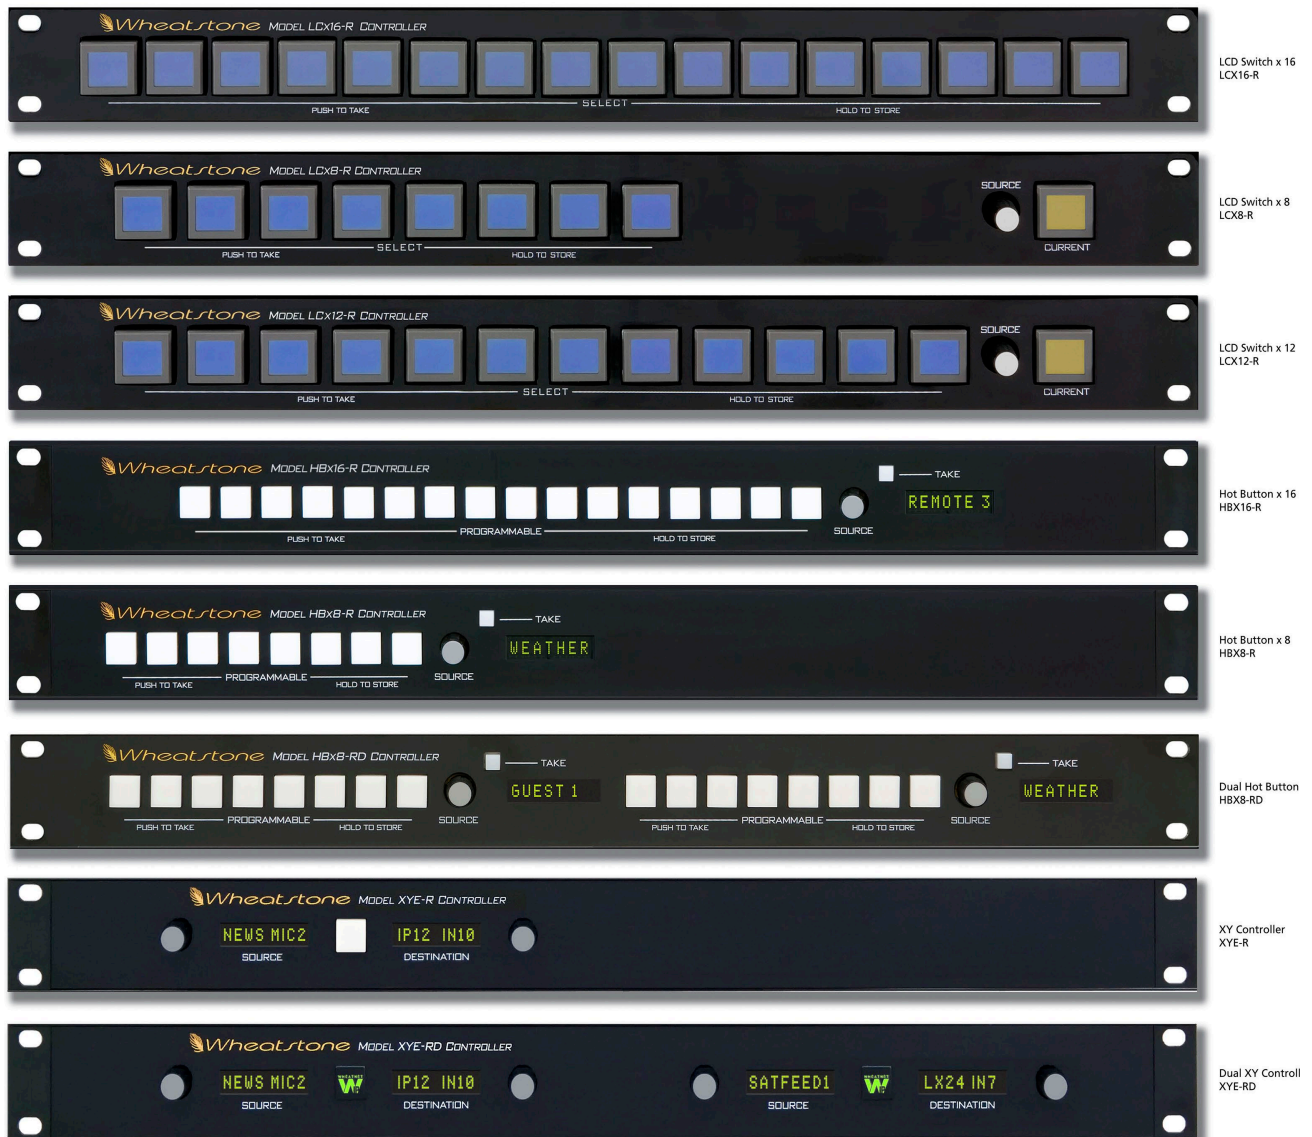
Wheatstone MODEL LCX16-R CONTROLLER
PUSH TO TAKE
SELECT
HOLD TO STORE

LCD Switch x 16
LCX16-R

Wheatstone MODEL LCX8-R CONTROLLER
SOURCE
PUSH TO TAKE
SELECT
HOLD TO STORE
CURRENT

LCD Switch x 8
LCX8-R

Wheatstone MODEL LCX12-R CONTROLLER
SOURCE
PUSH TO TAKE
SELECT
HOLD TO STORE
CURRENT

LCD Switch x 12
LCX12-R

Wheatstone MODEL HBX16-R CONTROLLER
TAKE
REMOTE 3
PUSH TO TAKE
PROGRAMMABLE
HOLD TO STORE
SOURCE

Hot Button x 16
HBX16-R

Wheatstone MODEL HBX8-R CONTROLLER
TAKE
WEATHER
PUSH TO TAKE
PROGRAMMABLE
HOLD TO STORE
SOURCE

Hot Button x 8
HBX8-R

Wheatstone MODEL HBX8-RD CONTROLLER
TAKE
GUEST 1
TAKE
WEATHER
PUSH TO TAKE
PROGRAMMABLE
HOLD TO STORE
SOURCE
PUSH TO TAKE
PROGRAMMABLE
HOLD TO STORE
SOURCE

Dual Hot Button
HBX8-RD

Wheatstone MODEL XYE-R CONTROLLER
NEWS MIC2
SOURCE
IP12 IN10
DESTINATION

XY Controller
XYE-R

Wheatstone MODEL XYE-RD CONTROLLER
NEWS MIC2
SOURCE
IP12 IN10
DESTINATION
SATFEED1
SOURCE
LX24 IN7
DESTINATION

Dual XY Controll
XYE-RD